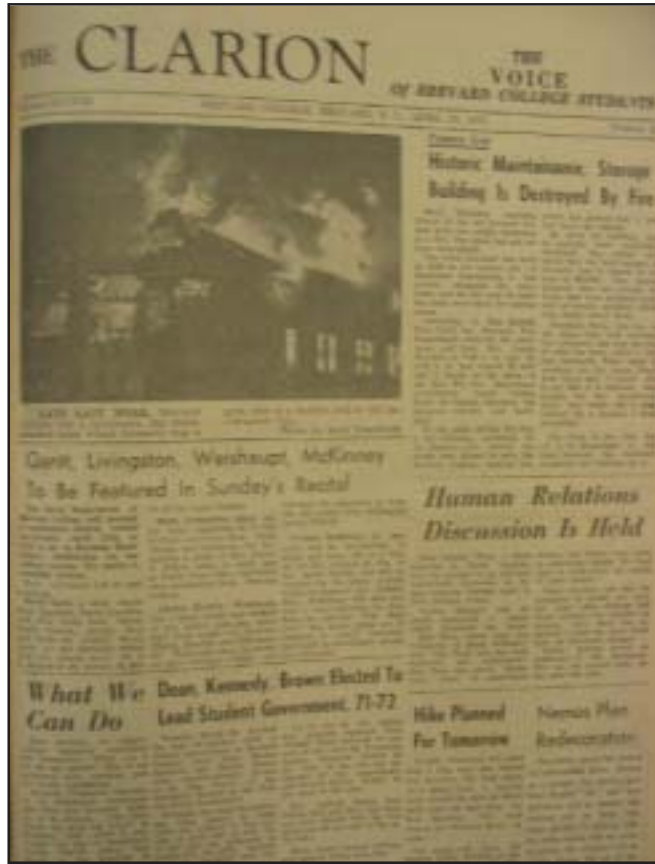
THE CLARION

THE VOICE OF BREVARD COLLEGE STUDENTS

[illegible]

Historic Maintainance, Storage Building Is Destroyed By Fire

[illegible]

Gantt, Livingston, Weishaupt, McKinney To Be Featured In Sunday's Recital

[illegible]

Human Relations Discussion Is Held

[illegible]

What We Can Do

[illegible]

Dean, Kennedy, Brown Elected To Lead Student Government, 71-72

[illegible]

Hike Planned For Tomorrow

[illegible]

Nemus Plan Redecoration

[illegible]